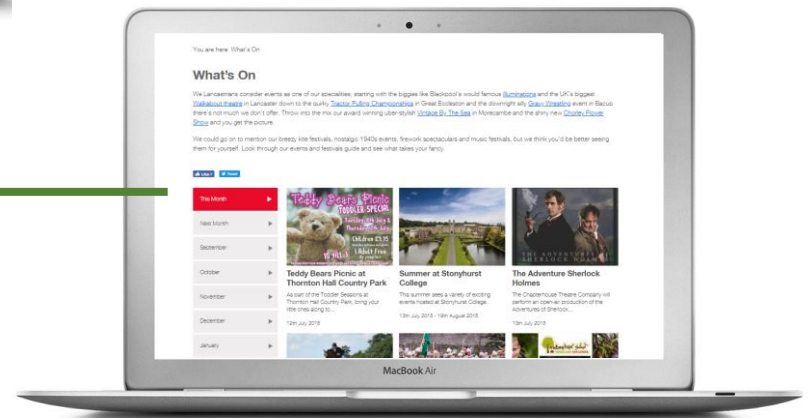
You are here: What's On

What's On

We Lancastrians consider events as one of our specialities; starting with the biggies like Blackpool's world famous Illuminations and the UK's biggest Walkabout theatre in Lancaster down to the quirky Tractor Pulling Championships in Great Eccleston and the downright silly Gravy Wrestling event in Bacup there's not much we don't offer. Throw into the mix our award winning uber-stylish Vintage By The Sea in Morecambe and the shiny new Chorley Flower Show and you get the picture.

We could go on to mention our breezy kite festivals, nostalgic 1940s events, firework spectaculars and music festivals, but we think you'd be better seeing them for yourself. Look through our events and festivals guide and see what takes your fancy.

Like Tweet

This Month
Next Month
September
October
November
December
January

Teddy Bears Picnic TODDLER SPECIAL

Teddy Bears Picnic at Thornton Hall Country Park
As part of the Toddler Sessions at Thornton Hall Country Park, bring your little ones along to...
12th July 2018

Summer at Stonyhurst College
This summer sees a variety of exciting events hosted at Stonyhurst College.
13th July 2018 - 19th August 2018

The Adventure Sherlock Holmes
The Chapterhouse Theatre Company will perform an open-air production of the Adventures of Sherlock...
13th July 2018

MacBook Air